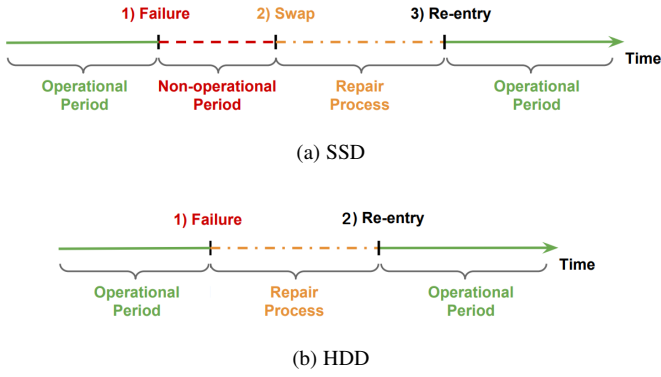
1) Failure
2) Swap
3) Re-entry
Time
Operational Period
Non-operational Period
Repair Process
Operational Period

(a) SSD

1) Failure
2) Re-entry
Time
Operational Period
Repair Process
Operational Period

(b) HDD